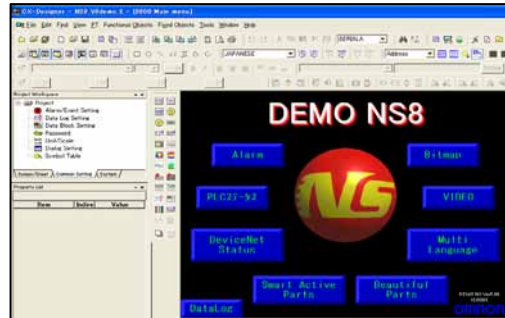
CX-Designer - NS8 V8demo1 - [0000 Main menu]

File Edit Find View PT Functional Objects Fixed Objects Tools Window Help

JAPANESE

SERIALA

Address

Project Workspace

Project

Alarm/Event Setting

Data Log Setting

Data Block Setting

Password

Unit/Scale

Dialog Setting

Symbol Table

Screen/Sheet Common Setting System

Property List

Item Indirect Value

DEMO NS8

Alarm

Bitmap

PLC27-92

VIDEO

DeviceNet Status

Multi Language

Smart Active Parts

Beautiful Parts

DataLog

OMRON